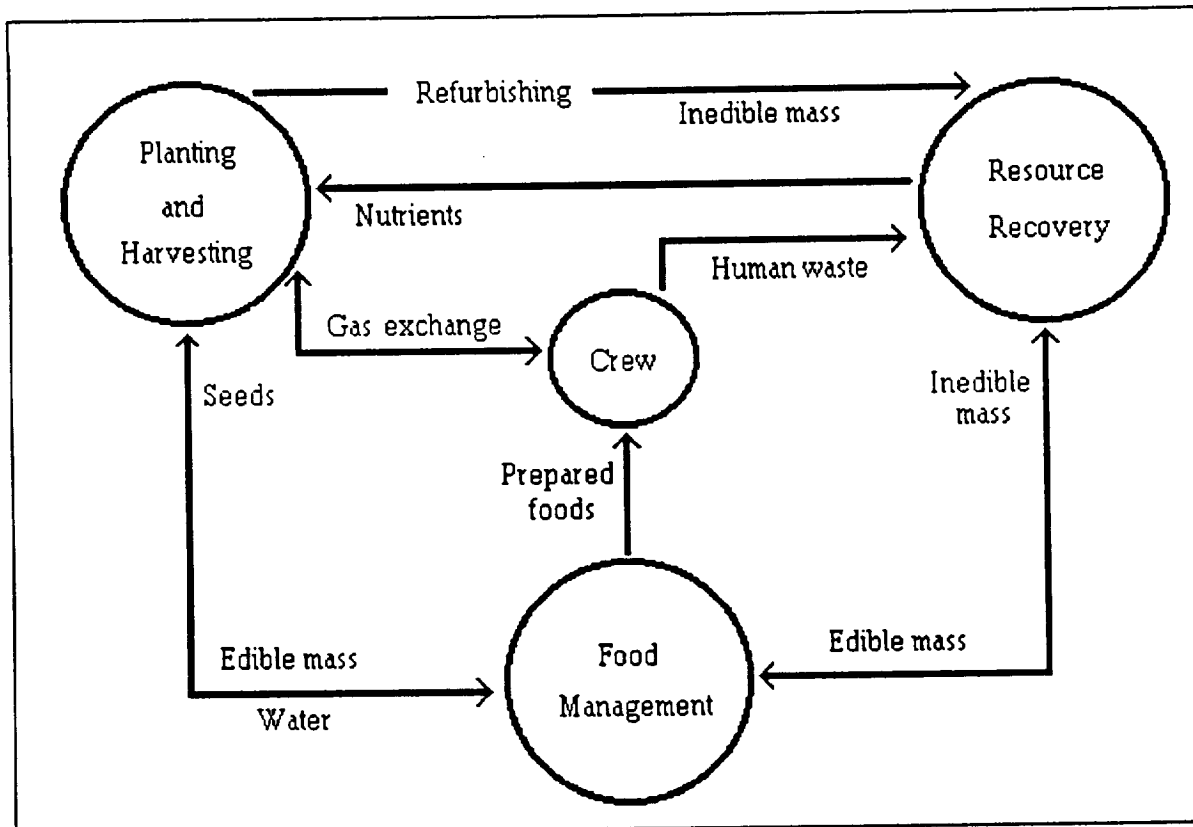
Refurbishing

Inedible mass

Planting and Harvesting

Resource Recovery

Nutrients

Human waste

Gas exchange

Crew

Seeds

Inedible mass

Prepared foods

Edible mass

Food Management

Edible mass

Water